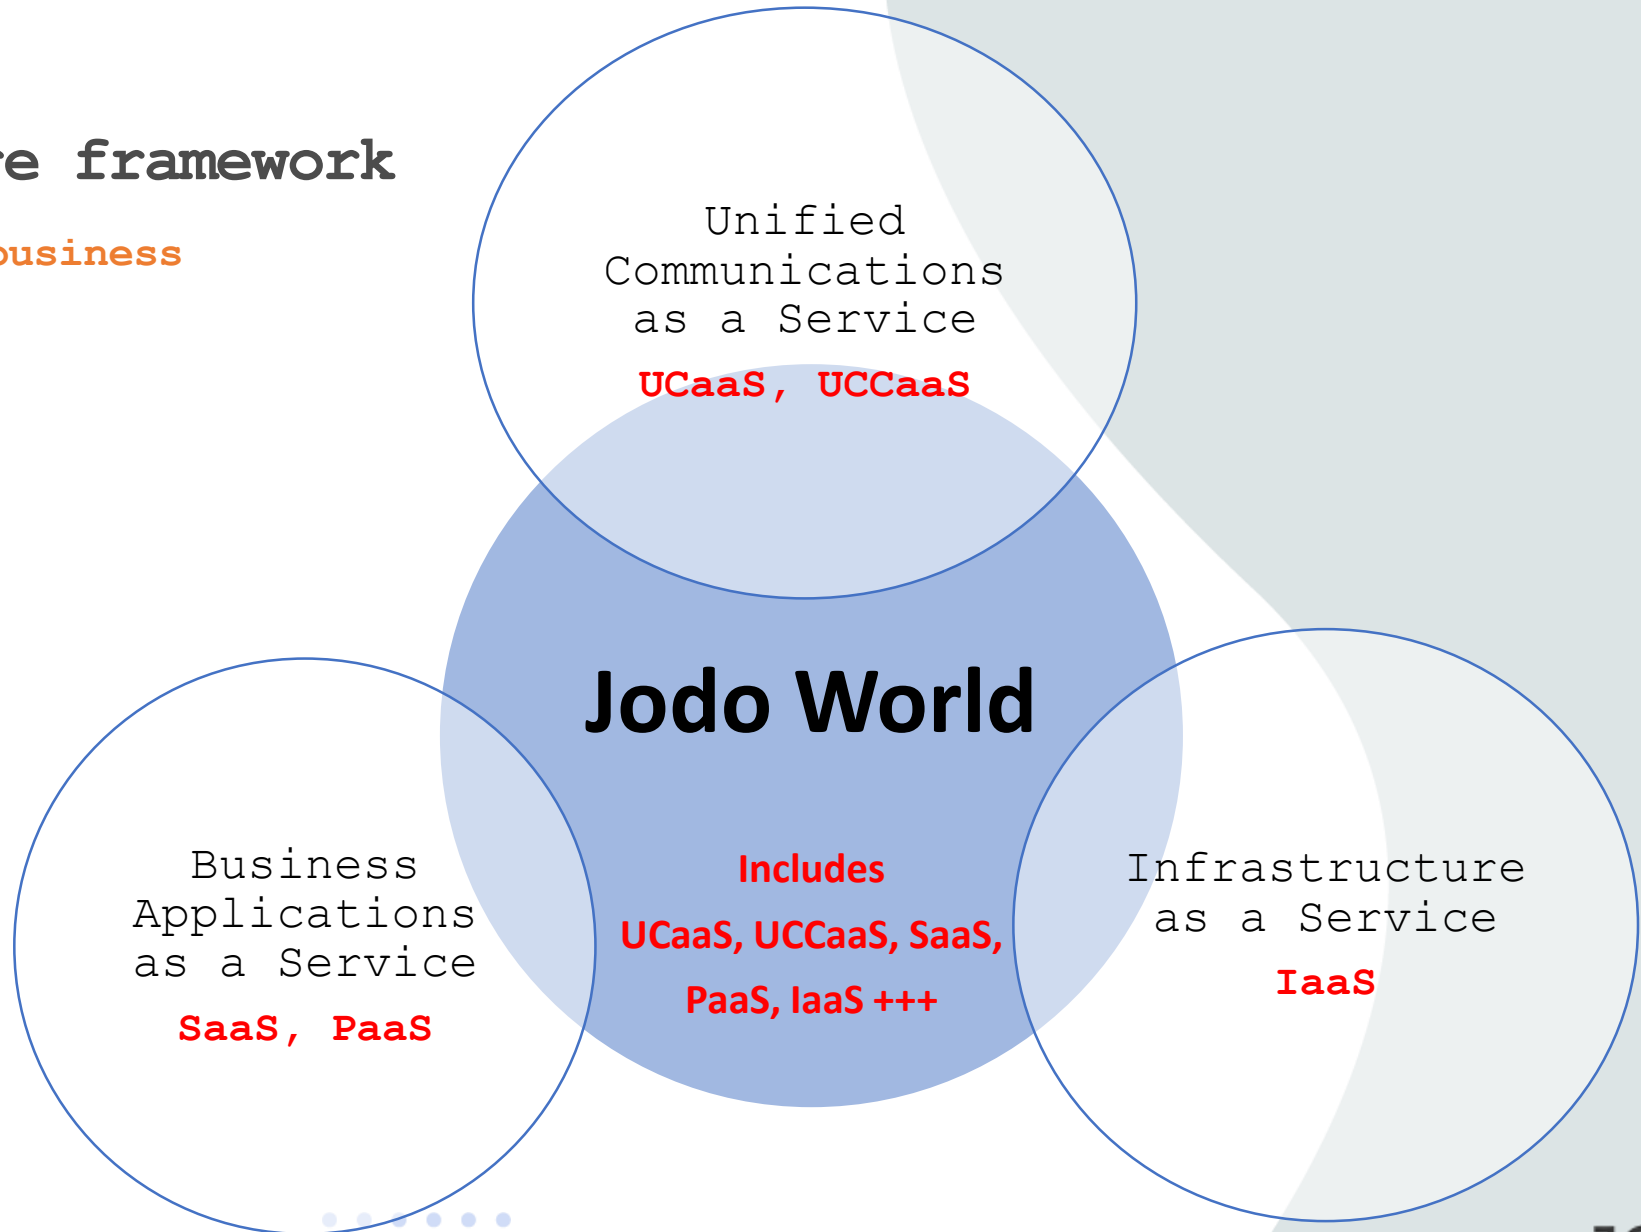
re framework

business

Unified Communications as a Service

UCaaS, UCCaaS

Jodo World

Includes

UCaaS, UCCaaS, SaaS, PaaS, IaaS +++

Business Applications as a Service

SaaS, PaaS

Infrastructure as a Service

IaaS